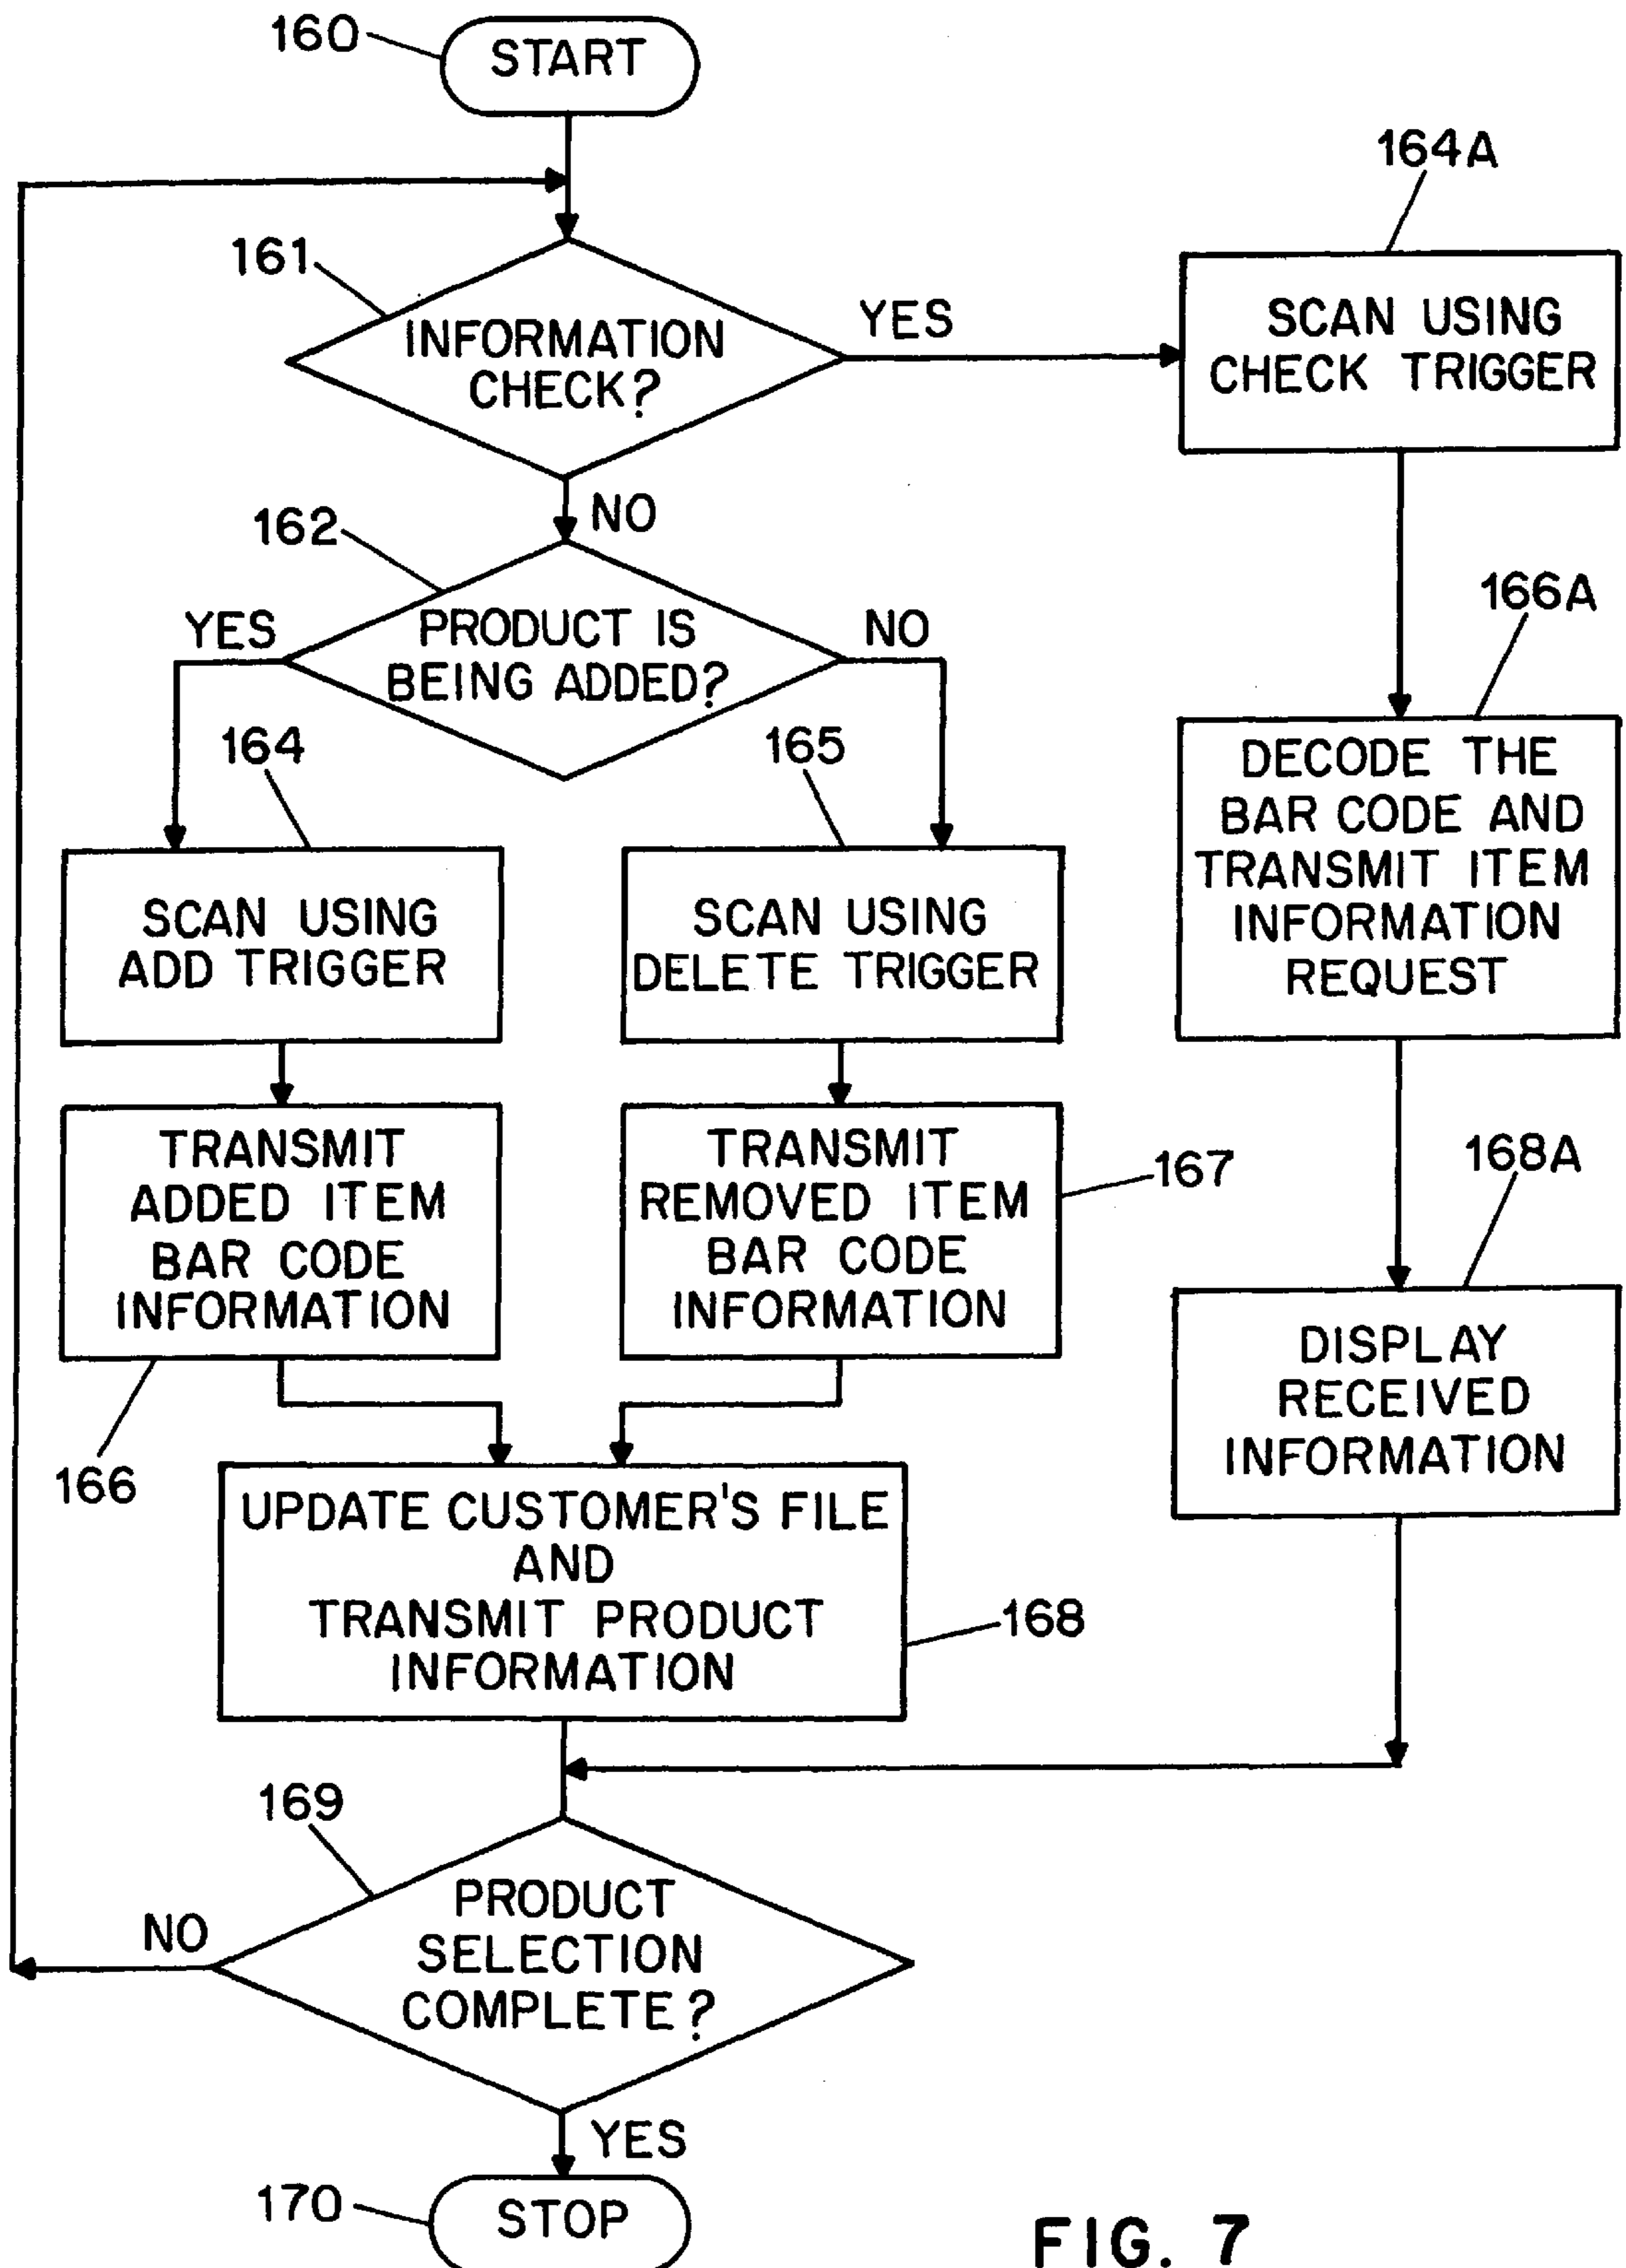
160
START

161
INFORMATION CHECK?
YES
NO

164A
SCAN USING CHECK TRIGGER

162
PRODUCT IS BEING ADDED?
YES
NO

164
SCAN USING ADD TRIGGER

165
SCAN USING DELETE TRIGGER

166A
DECODE THE BAR CODE AND TRANSMIT ITEM INFORMATION REQUEST

TRANSMIT ADDED ITEM BAR CODE INFORMATION

166

TRANSMIT REMOVED ITEM BAR CODE INFORMATION

167

168A
DISPLAY RECEIVED INFORMATION

UPDATE CUSTOMER'S FILE AND TRANSMIT PRODUCT INFORMATION

168

169
PRODUCT SELECTION COMPLETE?
NO
YES

170
STOP

FIG. 7